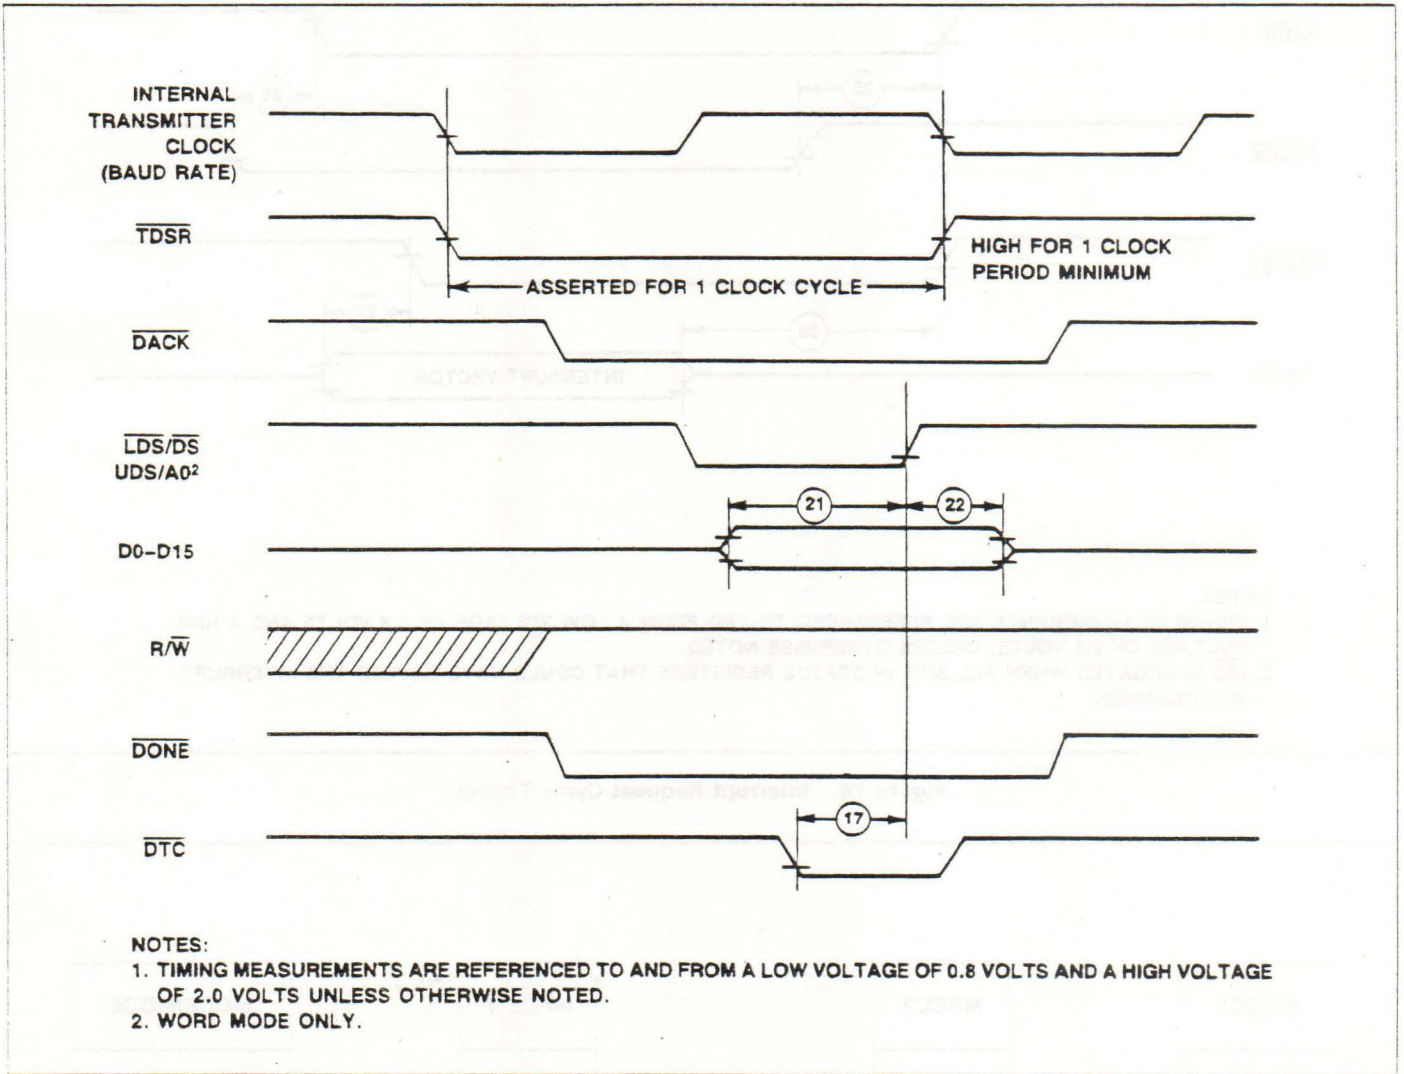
INTERNAL TRANSMITTER CLOCK (BAUD RATE)

$\overline{TDSR}$

HIGH FOR 1 CLOCK PERIOD MINIMUM

ASSERTED FOR 1 CLOCK CYCLE

$\overline{DACK}$

$\overline{LDS}/\overline{DS}$
UDS/A0$^2$

21

22

D0–D15

R/$\overline{W}$

$\overline{DONE}$

17

$\overline{DTC}$

NOTES:
1. TIMING MEASUREMENTS ARE REFERENCED TO AND FROM A LOW VOLTAGE OF 0.8 VOLTS AND A HIGH VOLTAGE OF 2.0 VOLTS UNLESS OTHERWISE NOTED.
2. WORD MODE ONLY.